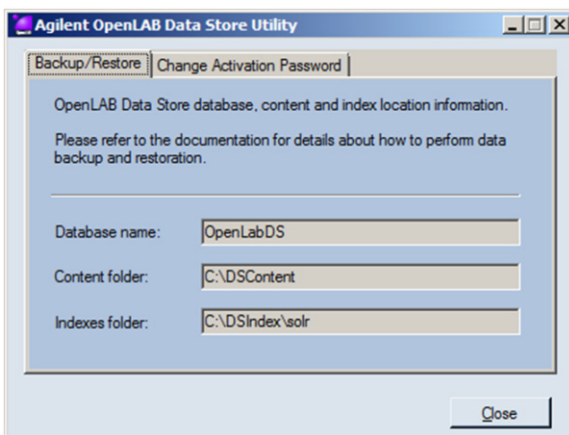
Agilent OpenLAB Data Store Utility

Backup/Restore | Change Activation Password

OpenLAB Data Store database, content and index location information.

Please refer to the documentation for details about how to perform data backup and restoration.

Database name: OpenLabDS

Content folder: C:\DSContent

Indexes folder: C:\DSIndex\solr

Close